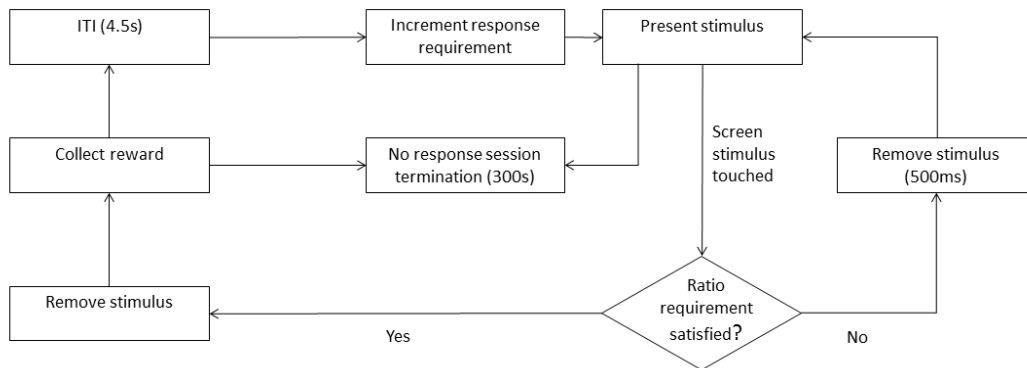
ITI (4.5s)

Increment response requirement

Present stimulus

Collect reward

No response session termination (300s)

Screen stimulus touched

Remove stimulus (500ms)

Remove stimulus

Ratio requirement satisfied?

Yes

No